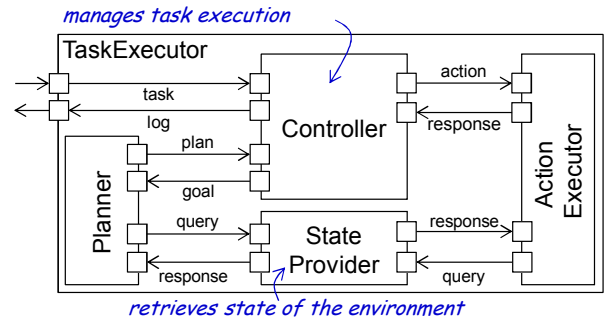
manages task execution

TaskExecutor

task

log

Controller

action

response

Action Executor

Planner

plan

goal

query

response

State Provider

response

query

retrieves state of the environment